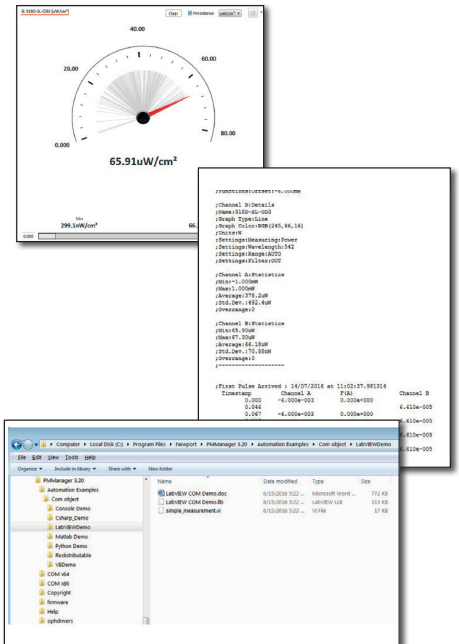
B: 918D-SL-OD3 [uW/cm²]
Clear
Persistence
μW/cm²

40.00
20.00
60.00
0.000
80.00

65.91uW/cm²

Min
299.1nW/cm²
66.
0.000

;Functions:Offset:-0.000mW

;Channel B:Details
;Name:918D-SL-OD3
;Graph Type:Line
;Graph Color:RGB(245,86,16)
;Units:W
;Settings:Measuring:Power
;Settings:Wavelength:542
;Settings:Range:AUTO
;Settings:Filter:OUT

;Channel A:Statistics
;Min:-1.000mW
;Max:1.000mW
;Average:378.2uW
;Std.Dev.:492.4uW
;Overrange:0

;Channel B:Statistics
;Min:65.90nW
;Max:67.30uW
;Average:66.18uW
;Std.Dev.:70.88nW
;Overrange:0
;-------------------

;First Pulse Arrived : 14/07/2016 at 11:02:37.981314
Timestamp Channel A F(A) Channel B
0.000 -6.000e-003 0.000e+000
0.046 6.610e-005
0.067 -6.000e-003 0.000e+000
.610e-005
.610e-005
.610e-005

Computer ▸ Local Disk (C:) ▸ Program Files ▸ Newport ▸ PMManager 3.20 ▸ Automation Examples ▸ Com object ▸ LabVIEWDemo
File Edit View Tools Help
Organize ▾ Include in library ▾ Share with ▾ New folder

PMManager 3.20
Automation Examples
Com object
Console Demo
Csharp_Demo
LabVIEWDemo
Matlab Demo
Python Demo
Redistributable
VBDemo
COM x64
COM x86
Copyright
firmware
Help
ophdrivers

| Name | Date modified | Type | Size |
|---|---|---|---|
| LabVIEW COM Demo.doc | 6/15/2016 3:22 ... | Microsoft Word ... | 772 KB |
| LabVIEW COM Demo.llb | 6/15/2016 3:22 ... | LabVIEW LLB | 315 KB |
| simple_measurement.vi | 6/15/2016 3:22 ... | VI File | 17 KB |